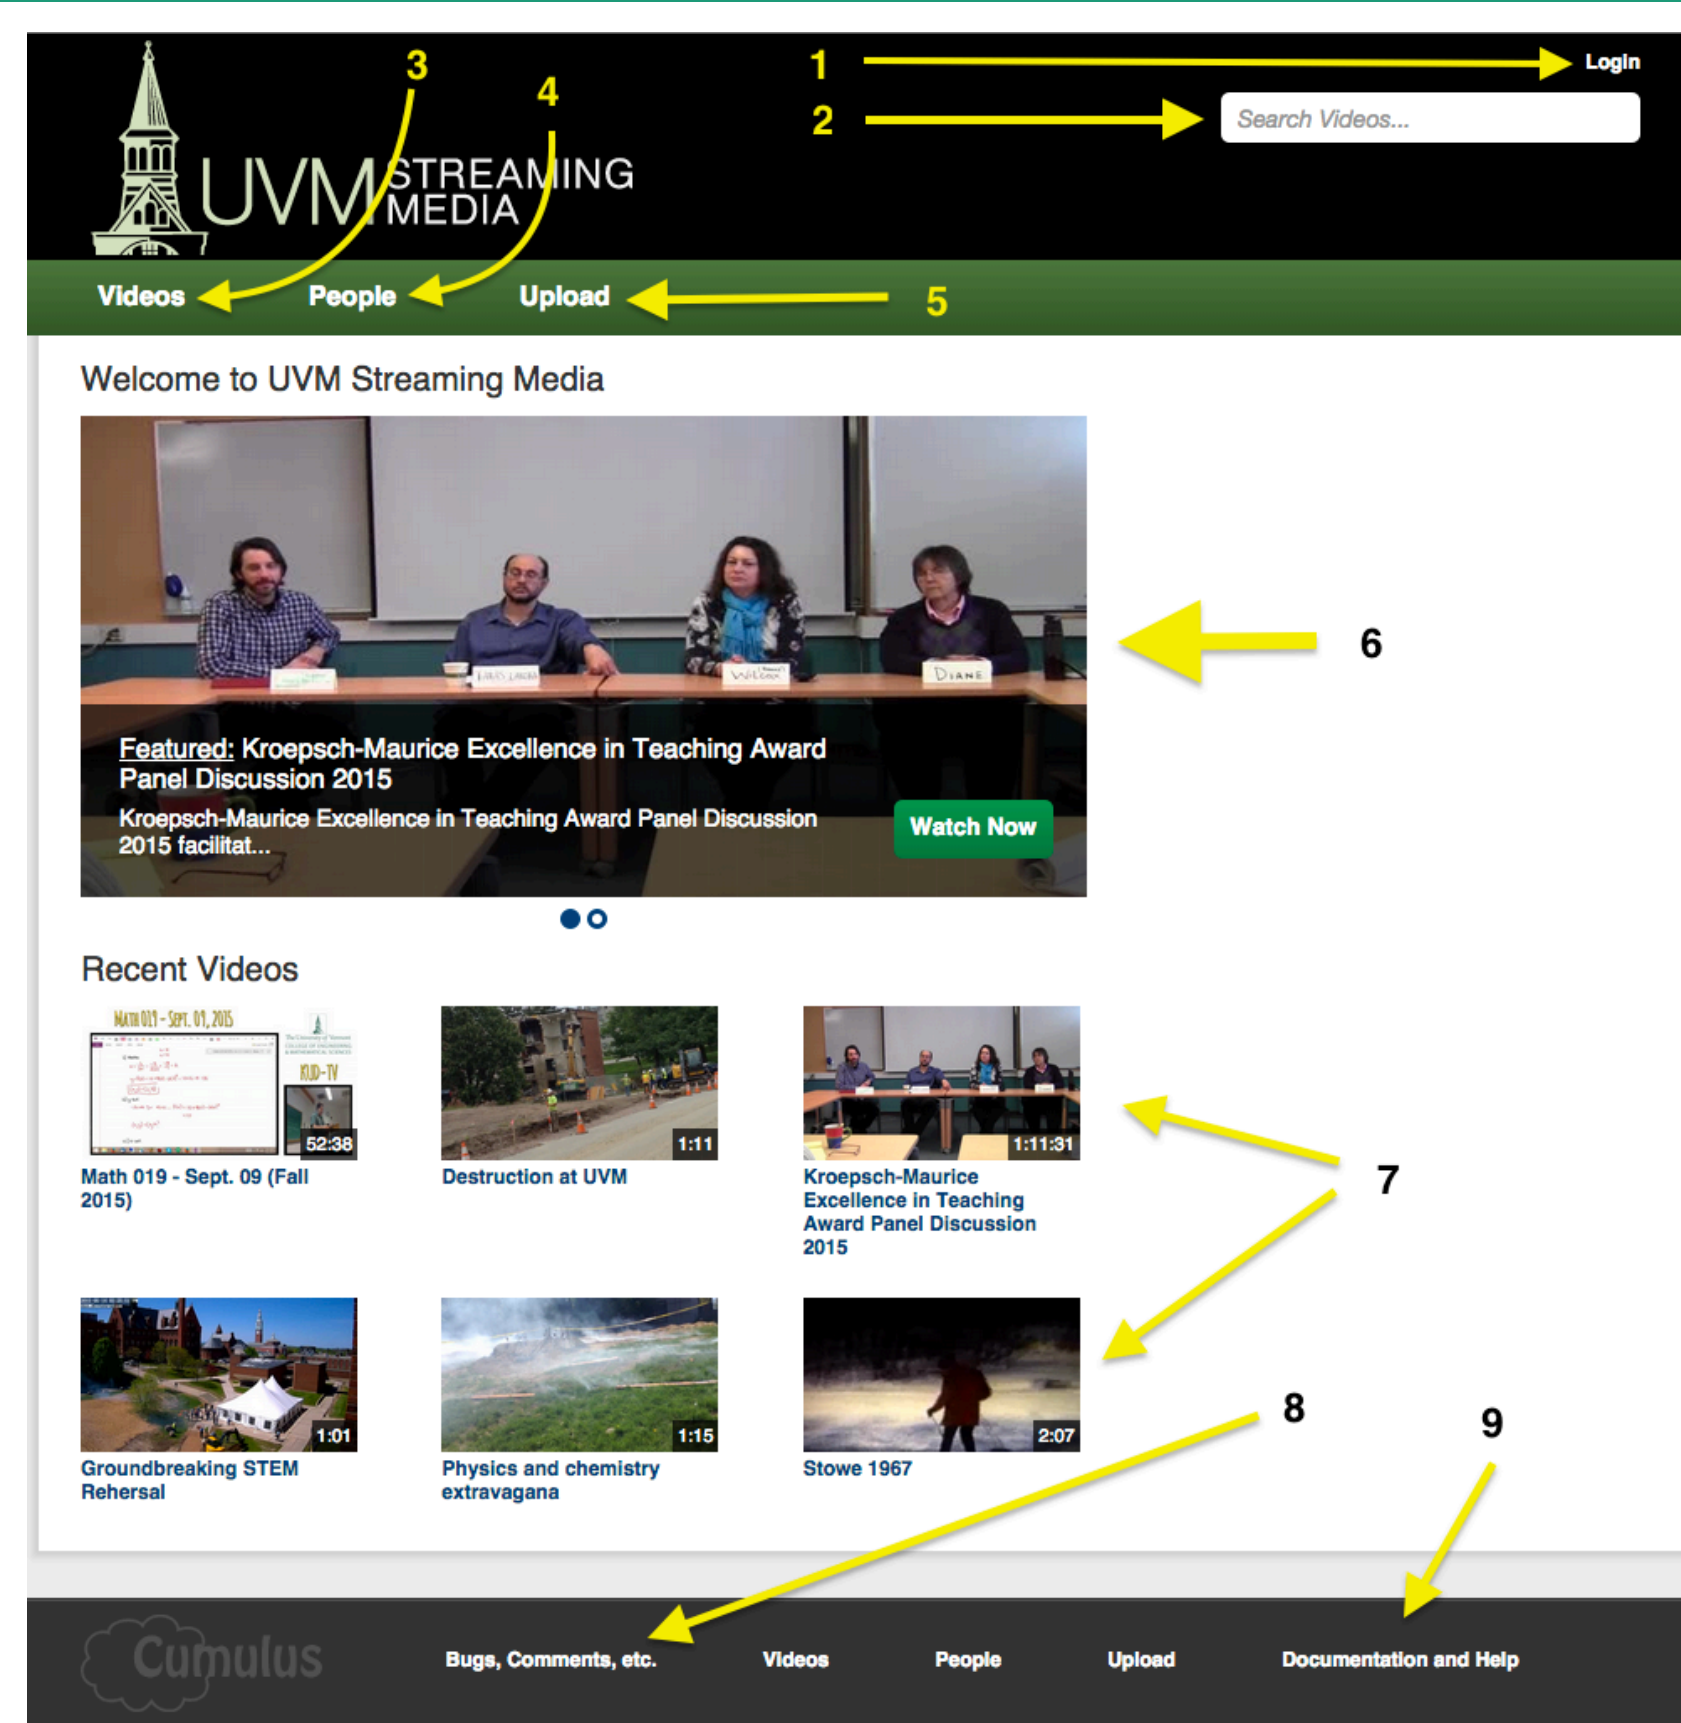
UVM STREAMING MEDIA

3

4

1

Login

2

Search Videos...

Videos

People

Upload

5

Welcome to UVM Streaming Media

6

Featured: Kroepsch-Maurice Excellence in Teaching Award Panel Discussion 2015

Kroepsch-Maurice Excellence in Teaching Award Panel Discussion 2015 facilitat...

Watch Now

Recent Videos

MATH 019 - SEPT. 09, 2015

UVD-TV

52:38

Math 019 - Sept. 09 (Fall 2015)

1:11

Destruction at UVM

1:11:31

Kroepsch-Maurice Excellence in Teaching Award Panel Discussion 2015

7

1:01

Groundbreaking STEM Rehersal

1:15

Physics and chemistry extravagana

2:07

Stowe 1967

8

9

Cumulus

Bugs, Comments, etc.

Videos

People

Upload

Documentation and Help